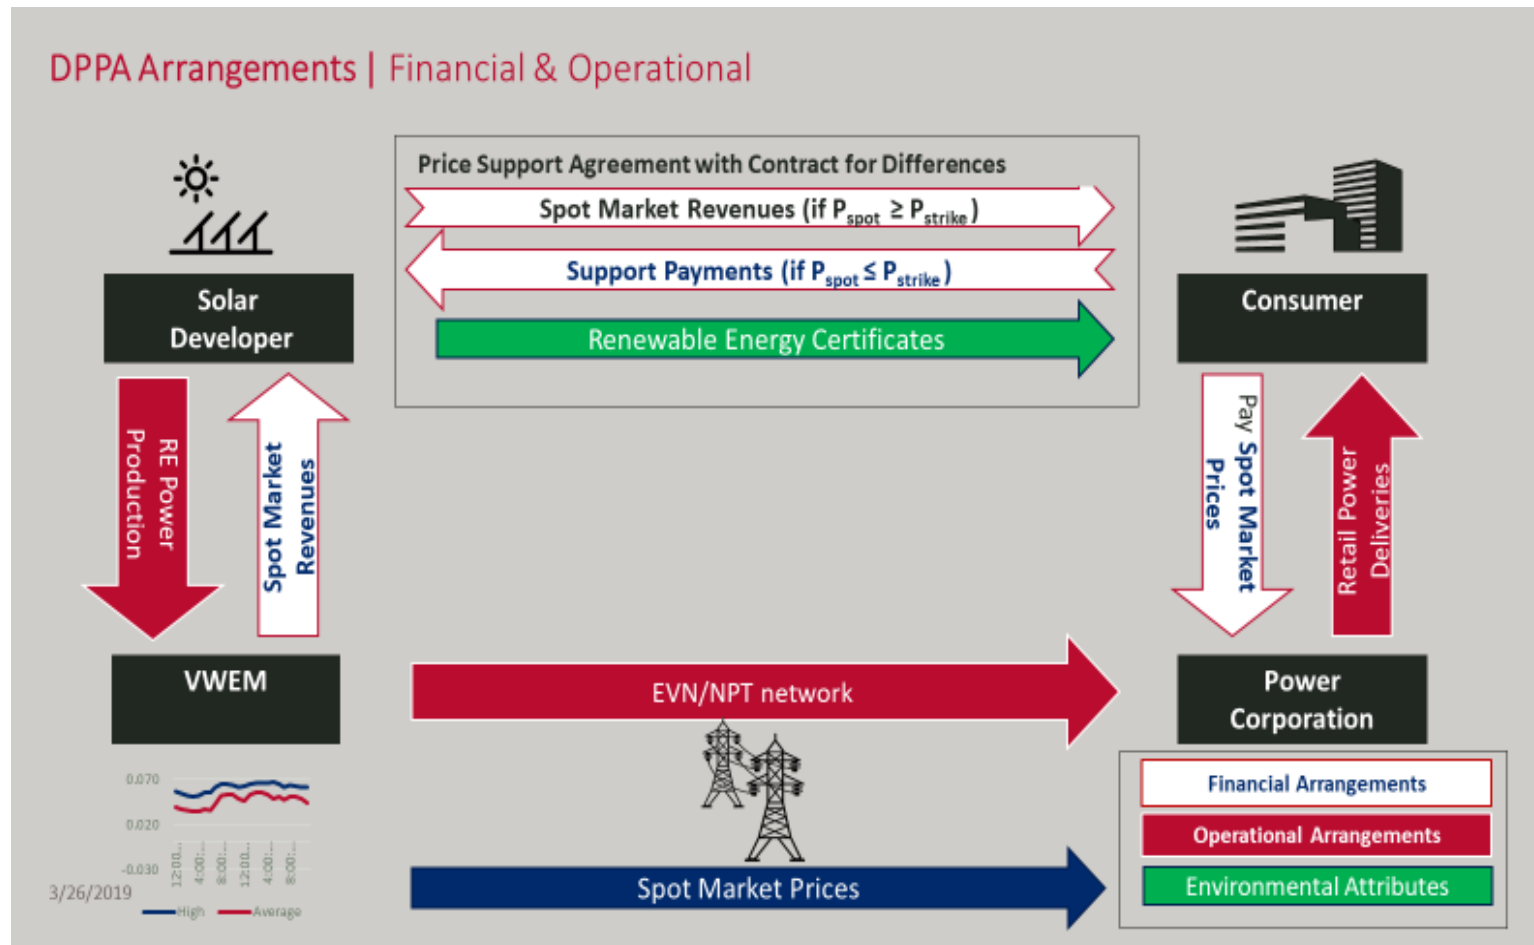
DPPA Arrangements | Financial & Operational

Price Support Agreement with Contract for Differences

Spot Market Revenues (if $P_{spot} \geq P_{strike}$)

Support Payments (if $P_{spot} \leq P_{strike}$)

Renewable Energy Certificates

Solar Developer

Consumer

RE Power Production

Spot Market Revenues

Pay Spot Market Prices

Retail Power Deliveries

VWEM

EVN/NPT network

Power Corporation

0.070

0.020

-0.030

12:00...
4:00:...
8:00:...
12:00...
4:00:...
8:00:...

3/26/2019

High
Average

Spot Market Prices

Financial Arrangements

Operational Arrangements

Environmental Attributes